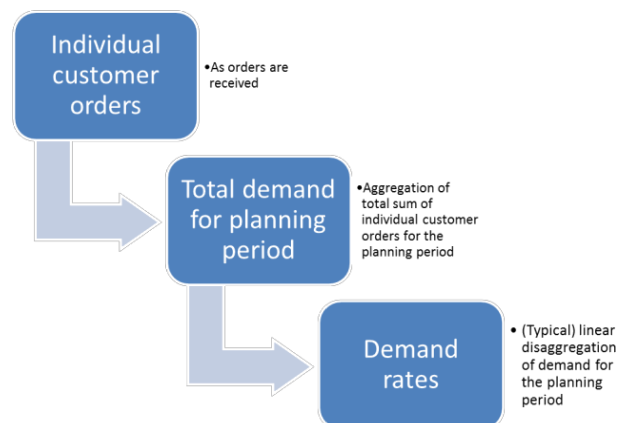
Individual customer orders

•As orders are received

Total demand for planning period

•Aggregation of total sum of individual customer orders for the planning period

Demand rates

• (Typical) linear disaggregation of demand for the planning period